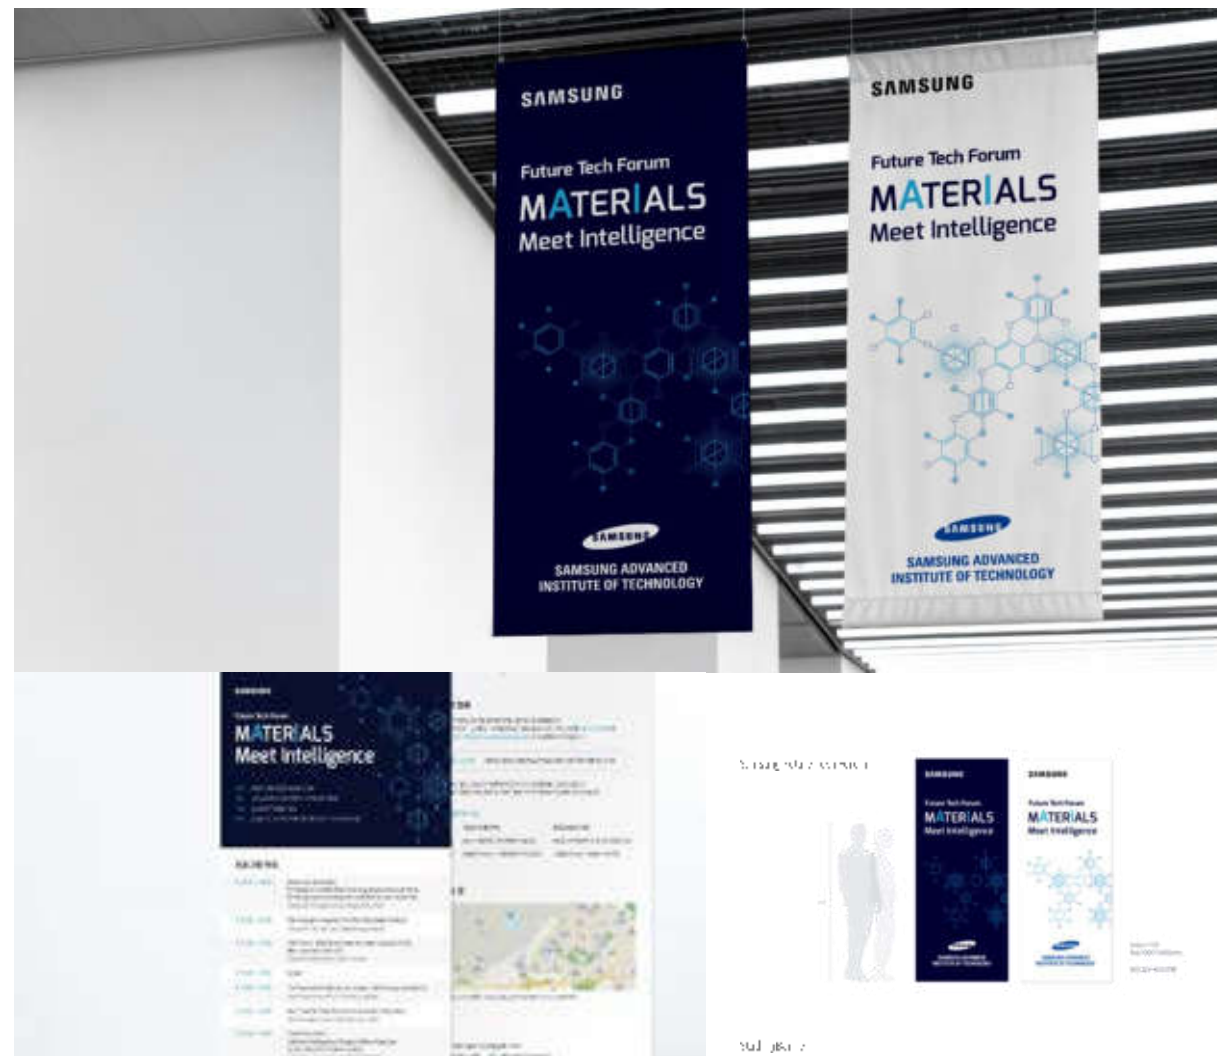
SAMSUNG

Future Tech Forum

MATERIALS

Meet Intelligence

SAMSUNG

SAMSUNG ADVANCED INSTITUTE OF TECHNOLOGY

SAMSUNG

Future Tech Forum

MATERIALS

Meet Intelligence

SAMSUNG

SAMSUNG ADVANCED INSTITUTE OF TECHNOLOGY

SAMSUNG

Future Tech Forum

MATERIALS

Meet Intelligence

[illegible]

SAMSUNG

Future Tech Forum

MATERIALS

Meet Intelligence

SAMSUNG

Future Tech Forum

MATERIALS

Meet Intelligence

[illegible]